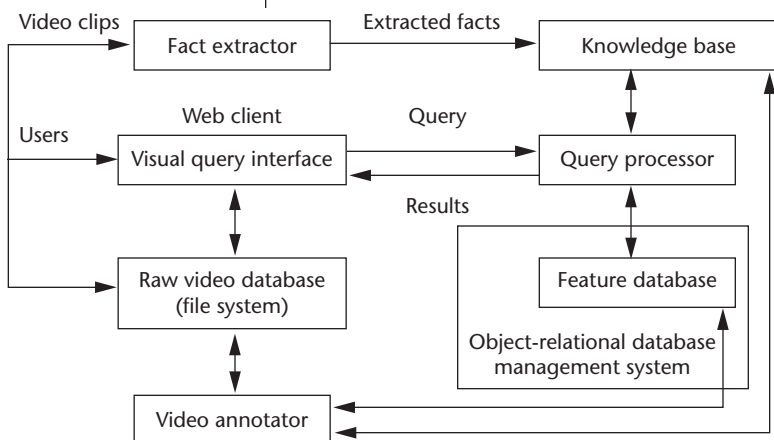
Video clips

Fact extractor

Extracted facts

Knowledge base

Web client

Query

Users

Visual query interface

Query processor

Results

Raw video database (file system)

Feature database

Object-relational database management system

Video annotator